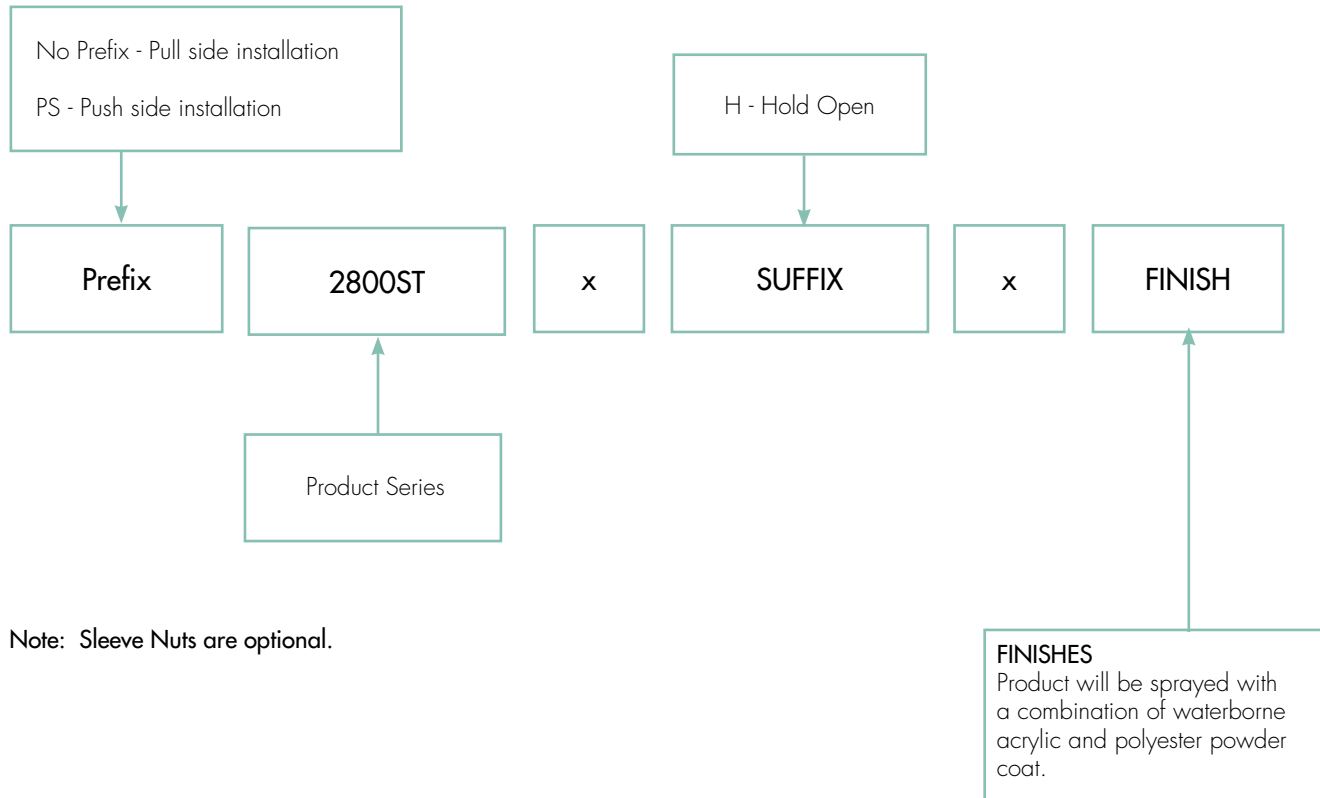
No Prefix - Pull side installation

PS - Push side installation

H - Hold Open

Prefix

2800ST

x

SUFFIX

x

FINISH

Product Series

Note: Sleeve Nuts are optional.

FINISHES
Product will be sprayed with a combination of waterborne acrylic and polyester powder coat.